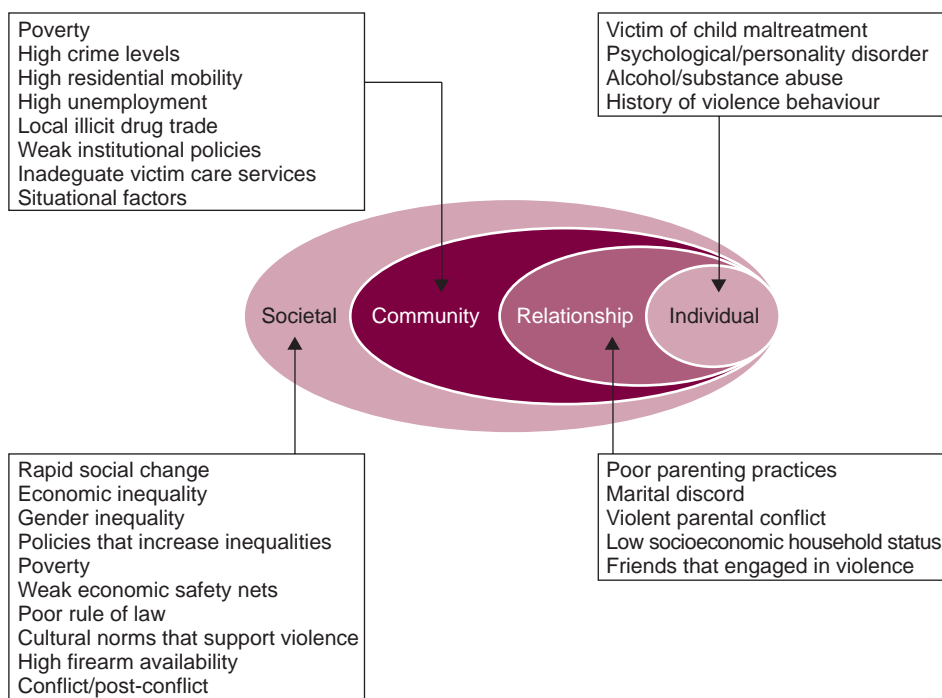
Poverty
High crime levels
High residential mobility
High unemployment
Local illicit drug trade
Weak institutional policies
Inadequate victim care services
Situational factors

Victim of child maltreatment
Psychological/personality disorder
Alcohol/substance abuse
History of violence behaviour

Societal

Community

Relationship

Individual

Rapid social change
Economic inequality
Gender inequality
Policies that increase inequalities
Poverty
Weak economic safety nets
Poor rule of law
Cultural norms that support violence
High firearm availability
Conflict/post-conflict

Poor parenting practices
Marital discord
Violent parental conflict
Low socioeconomic household status
Friends that engaged in violence